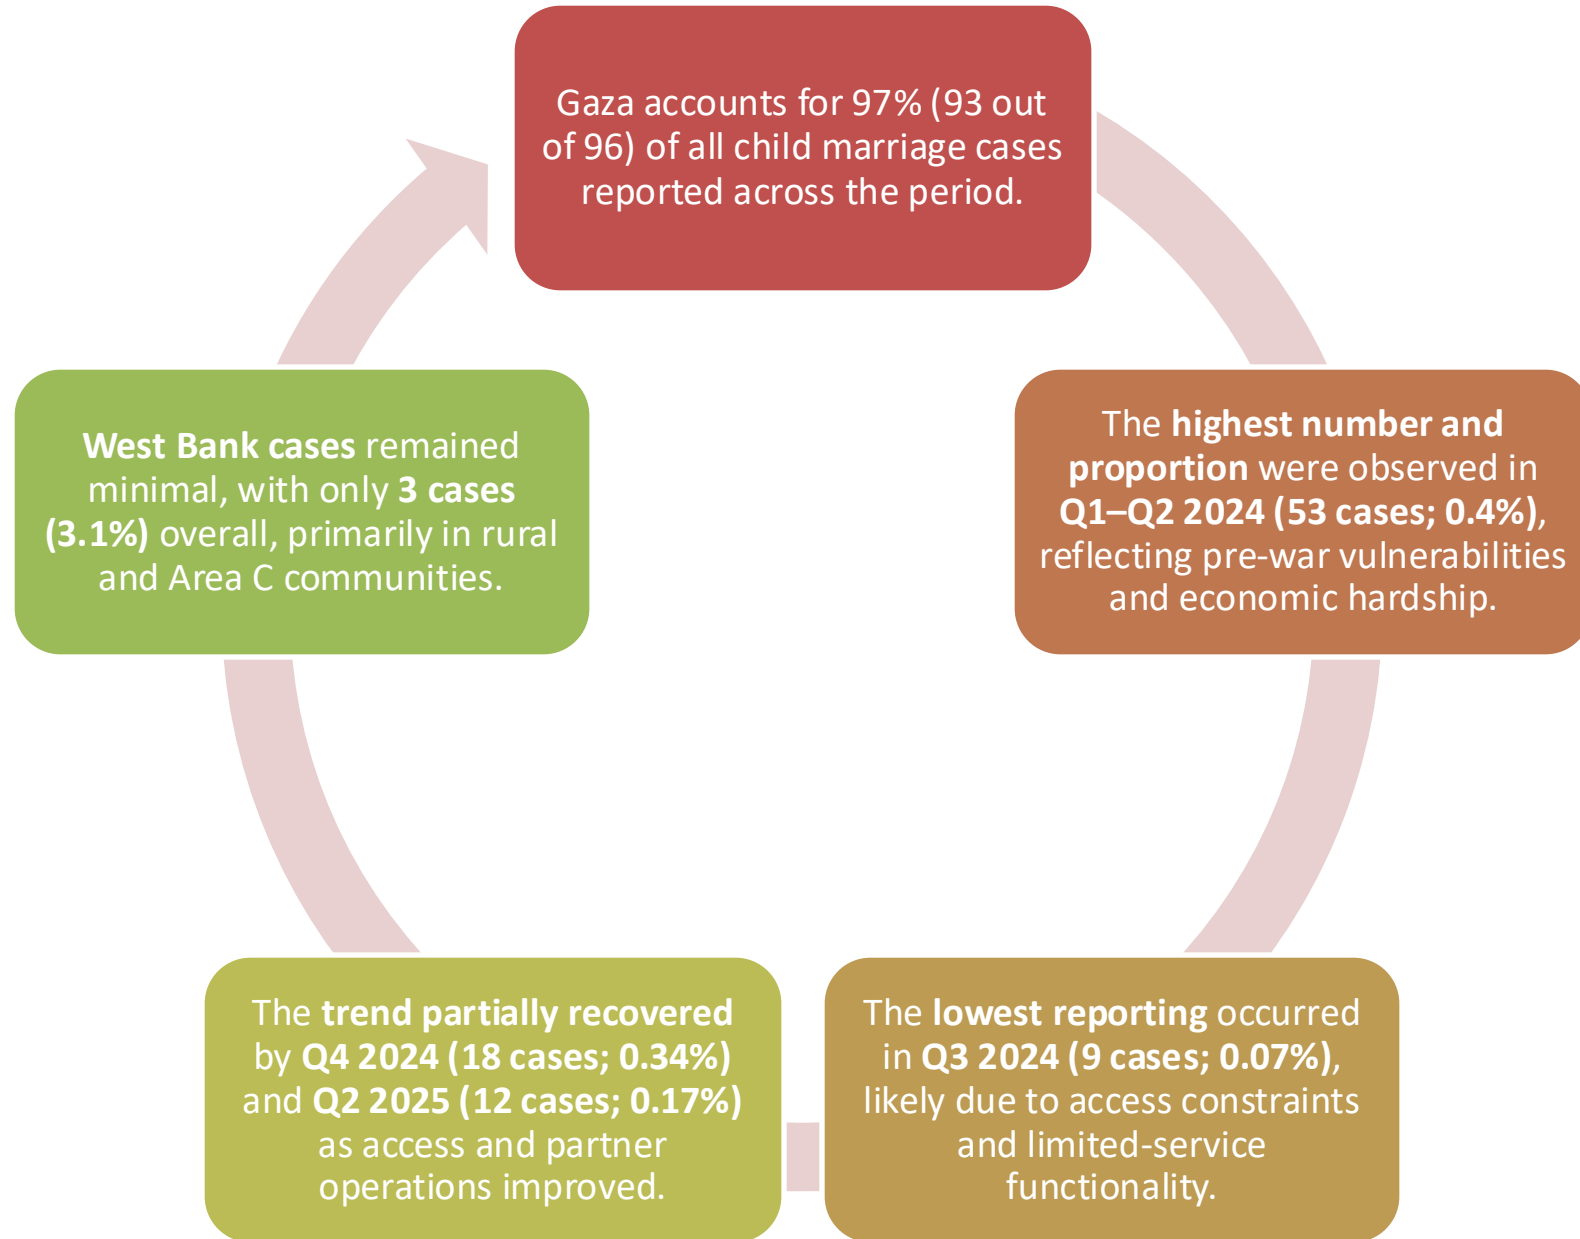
Gaza accounts for 97% (93 out of 96) of all child marriage cases reported across the period.

The highest number and proportion were observed in Q1–Q2 2024 (53 cases; 0.4%), reflecting pre-war vulnerabilities and economic hardship.

The lowest reporting occurred in Q3 2024 (9 cases; 0.07%), likely due to access constraints and limited-service functionality.

The trend partially recovered by Q4 2024 (18 cases; 0.34%) and Q2 2025 (12 cases; 0.17%) as access and partner operations improved.

West Bank cases remained minimal, with only 3 cases (3.1%) overall, primarily in rural and Area C communities.